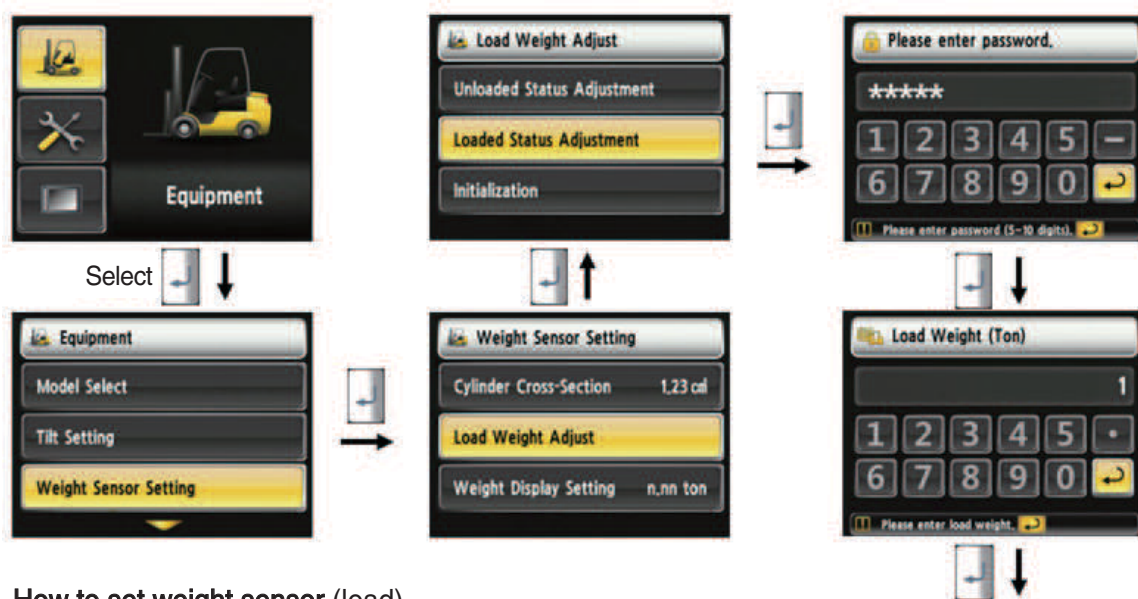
Equipment

Select

Equipment
Model Select
Tilt Setting
Weight Sensor Setting

Load Weight Adjust
Unloaded Status Adjustment
Loaded Status Adjustment
Initialization

Weight Sensor Setting
Cylinder Cross-Section 1.23 ㎠
Load Weight Adjust
Weight Display Setting n.nn ton

Please enter password.
*****
1 2 3 4 5 –
6 7 8 9 0
Please enter password (5~10 digits).

Load Weight (Ton)
1
1 2 3 4 5 •
6 7 8 9 0
Please enter load weight.

How to set weight sensor (load)